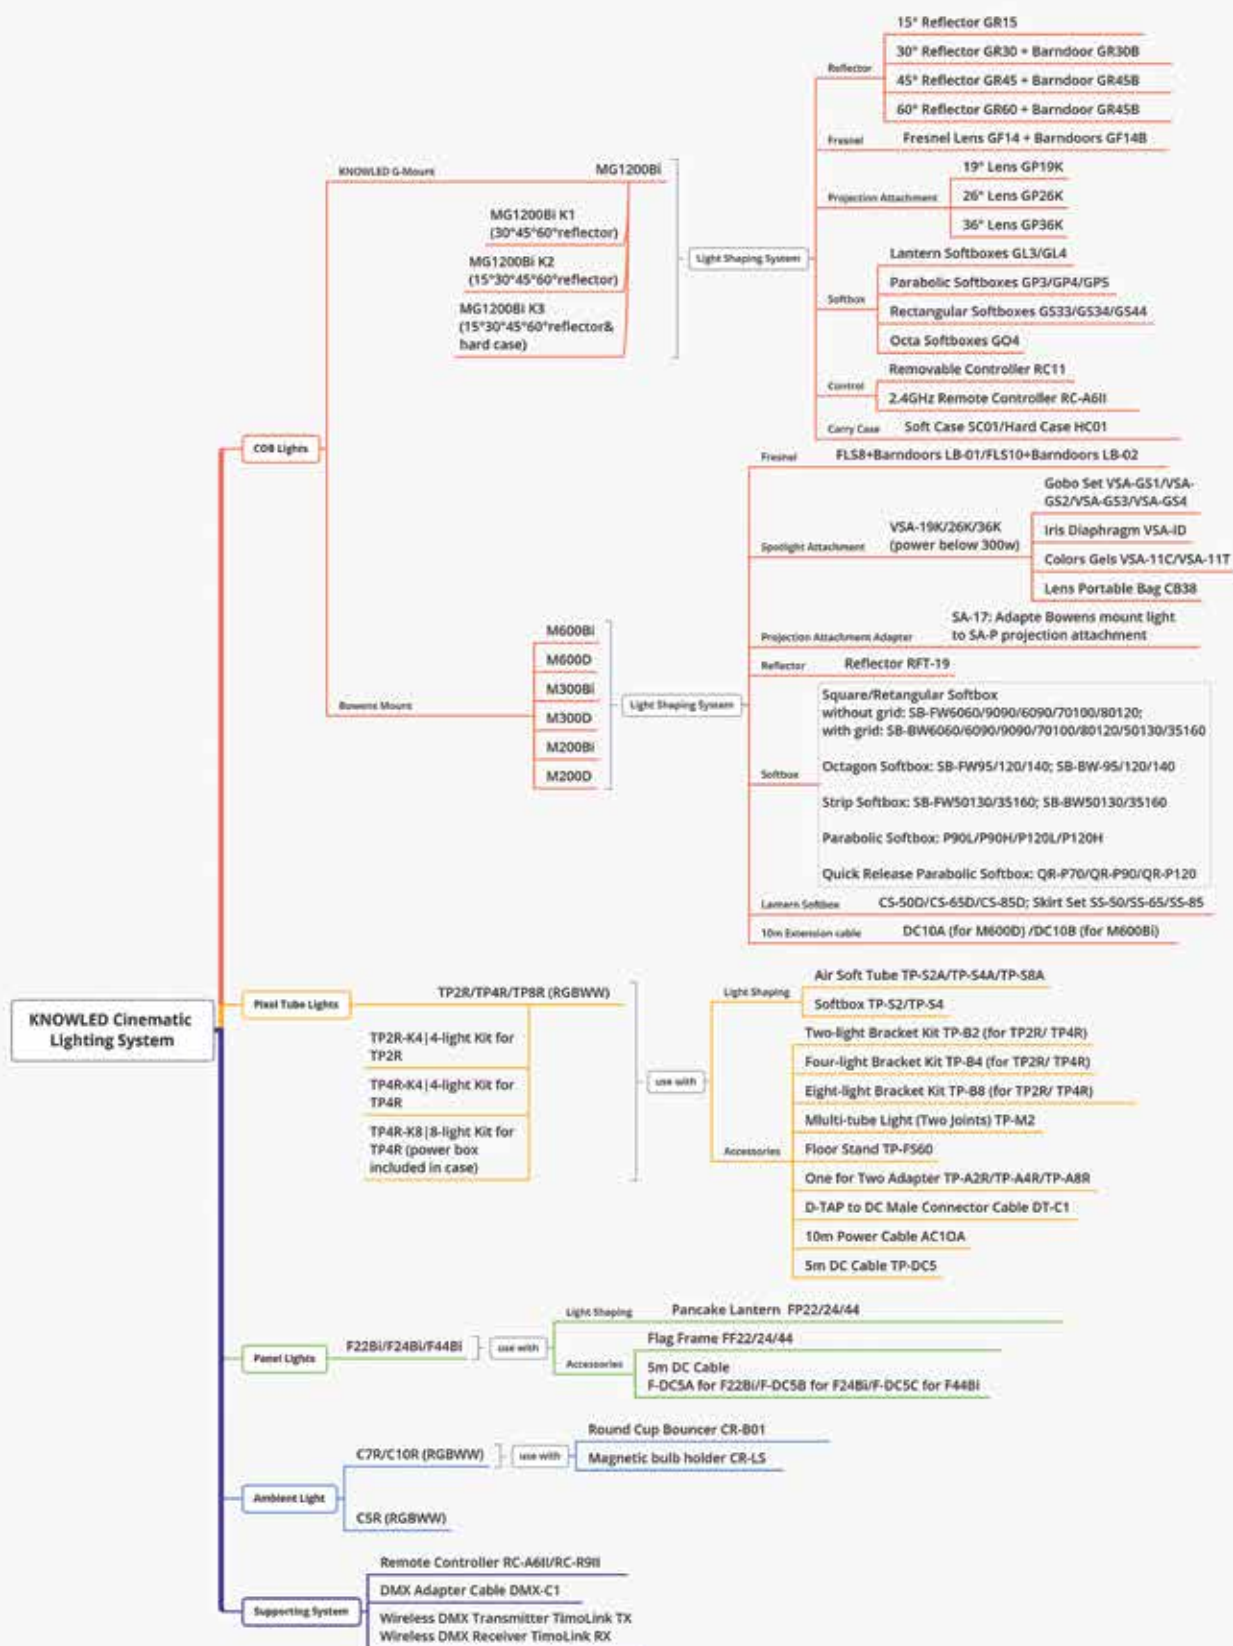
KNOWLED Cinematic Lighting System

COB Lights

KNOWLED G-Mount

MG1200Bi

MG1200Bi K1 (30°45°60°reflector)

MG1200Bi K2 (15°30°45°60°reflector)

MG1200Bi K3 (15°30°45°60°reflector& hard case)

Light Shaping System

Reflector

15° Reflector GR15

30° Reflector GR30 + Barndoor GR30B

45° Reflector GR45 + Barndoor GR45B

60° Reflector GR60 + Barndoor GR45B

Fresnel

Fresnel Lens GF14 + Barndoors GF14B

Projection Attachment

19° Lens GP19K

26° Lens GP26K

36° Lens GP36K

Softbox

Lantern Softboxes GL3/GL4

Parabolic Softboxes GP3/GP4/GP5

Rectangular Softboxes GS33/GS34/GS44

Octa Softboxes GO4

Control

Removable Controller RC11

2.4GHz Remote Controller RC-A6II

Carry Case

Soft Case SC01/Hard Case HC01

Bowens Mount

M600Bi

M600D

M300Bi

M300D

M200Bi

M200D

Light Shaping System

Fresnel

FLS8+Barndoors LB-01/FLS10+Barndoors LB-02

Spotlight Attachment

VSA-19K/26K/36K (power below 300w)

Gobo Set VSA-GS1/VSA-GS2/VSA-GS3/VSA-GS4

Iris Diaphragm VSA-ID

Colors Gels VSA-11C/VSA-11T

Lens Portable Bag CB38

Projection Attachment Adapter

SA-17: Adapte Bowens mount light to SA-P projection attachment

Reflector

Reflector RFT-19

Softbox

Square/Retangular Softbox
without grid: SB-FW6060/9090/6090/70100/80120;
with grid: SB-BW6060/6090/9090/70100/80120/50130/35160

Octagon Softbox: SB-FW95/120/140; SB-BW-95/120/140

Strip Softbox: SB-FW50130/35160; SB-BW50130/35160

Parabolic Softbox: P90L/P90H/P120L/P120H

Quick Release Parabolic Softbox: QR-P70/QR-P90/QR-P120

Lantern Softbox

CS-50D/CS-65D/CS-85D; Skirt Set SS-50/SS-65/SS-85

10m Extension cable

DC10A (for M600D) /DC10B (for M600Bi)

Pixel Tube Lights

TP2R/TP4R/TP8R (RGBWW)

TP2R-K4|4-light Kit for TP2R

TP4R-K4|4-light Kit for TP4R

TP4R-K8|8-light Kit for TP4R (power box included in case)

use with

Light Shaping

Air Soft Tube TP-S2A/TP-S4A/TP-S8A

Softbox TP-S2/TP-S4

Accessories

Two-light Bracket Kit TP-B2 (for TP2R/ TP4R)

Four-light Bracket Kit TP-B4 (for TP2R/ TP4R)

Eight-light Bracket Kit TP-B8 (for TP2R/ TP4R)

Mluti-tube Light (Two Joints) TP-M2

Floor Stand TP-FS60

One for Two Adapter TP-A2R/TP-A4R/TP-A8R

D-TAP to DC Male Connector Cable DT-C1

10m Power Cable AC10A

5m DC Cable TP-DC5

Panel Lights

F22Bi/F24Bi/F44Bi

use with

Light Shaping

Pancake Lantern FP22/24/44

Accessories

Flag Frame FF22/24/44

5m DC Cable
F-DC5A for F22Bi/F-DC5B for F24Bi/F-DC5C for F44Bi

Ambient Light

C7R/C10R (RGBWW)

use with

Round Cup Bouncer CR-B01

Magnetic bulb holder CR-LS

C5R (RGBWW)

Supporting System

Remote Controller RC-A6II/RC-R9II

DMX Adapter Cable DMX-C1

Wireless DMX Transmitter TimoLink TX
Wireless DMX Receiver TimoLink RX